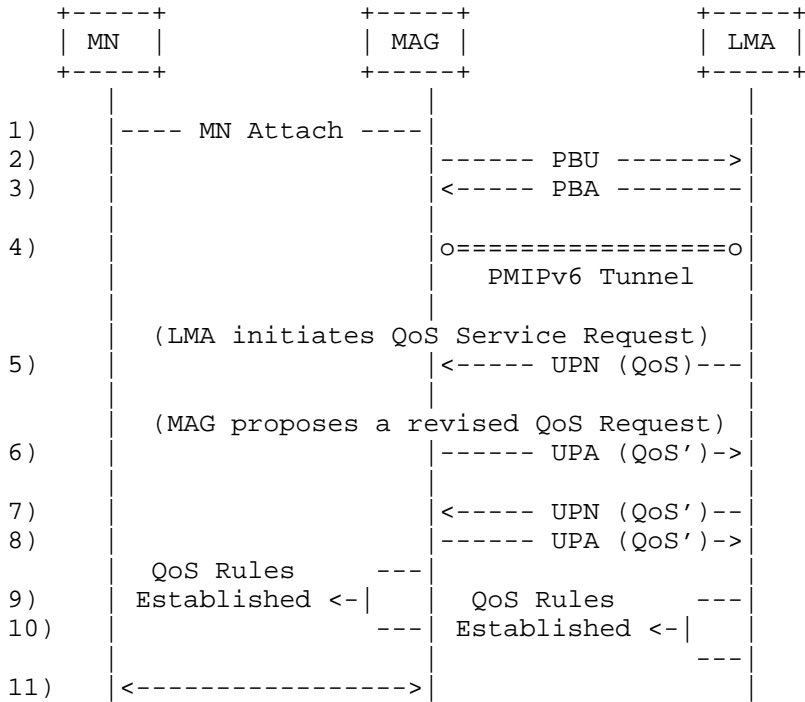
MN
MAG
LMA

1) ---- MN Attach ----
2) ------ PBU ------->
3) <----- PBA --------

4) o================o
PMIPv6 Tunnel

(LMA initiates QoS Service Request)
5) <----- UPN (QoS)---

(MAG proposes a revised QoS Request)
6) ------ UPA (QoS')->

7) <----- UPN (QoS')--
8) ------ UPA (QoS')->
QoS Rules ---
9) Established <-| QoS Rules ---
10) ---| Established <-|
---
11) <----------------->